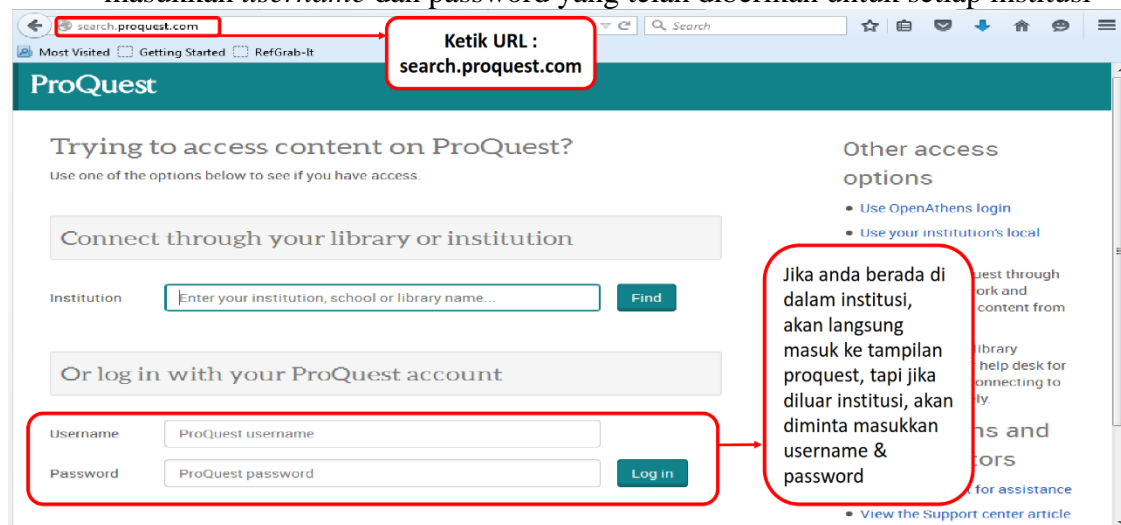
masukkan *username* dan password yang telah diberikan untuk setiap institusi

search.proquest.com

Search

Most Visited Getting Started RefGrab-It

Ketik URL : search.proquest.com

ProQuest

Trying to access content on ProQuest?

Use one of the options below to see if you have access.

Connect through your library or institution

Institution Enter your institution, school or library name... Find

Or log in with your ProQuest account

Username ProQuest username

Password ProQuest password Log in

Other access options

• Use OpenAthens login
• Use your institution's local

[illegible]uest through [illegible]ork and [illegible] content from

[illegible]ibrary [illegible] help desk for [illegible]onnecting to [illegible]ly.

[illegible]ns and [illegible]tors

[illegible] for assistance

• View the Support center article

Jika anda berada di dalam institusi, akan langsung masuk ke tampilan proquest, tapi jika diluar institusi, akan diminta masukkan username & password